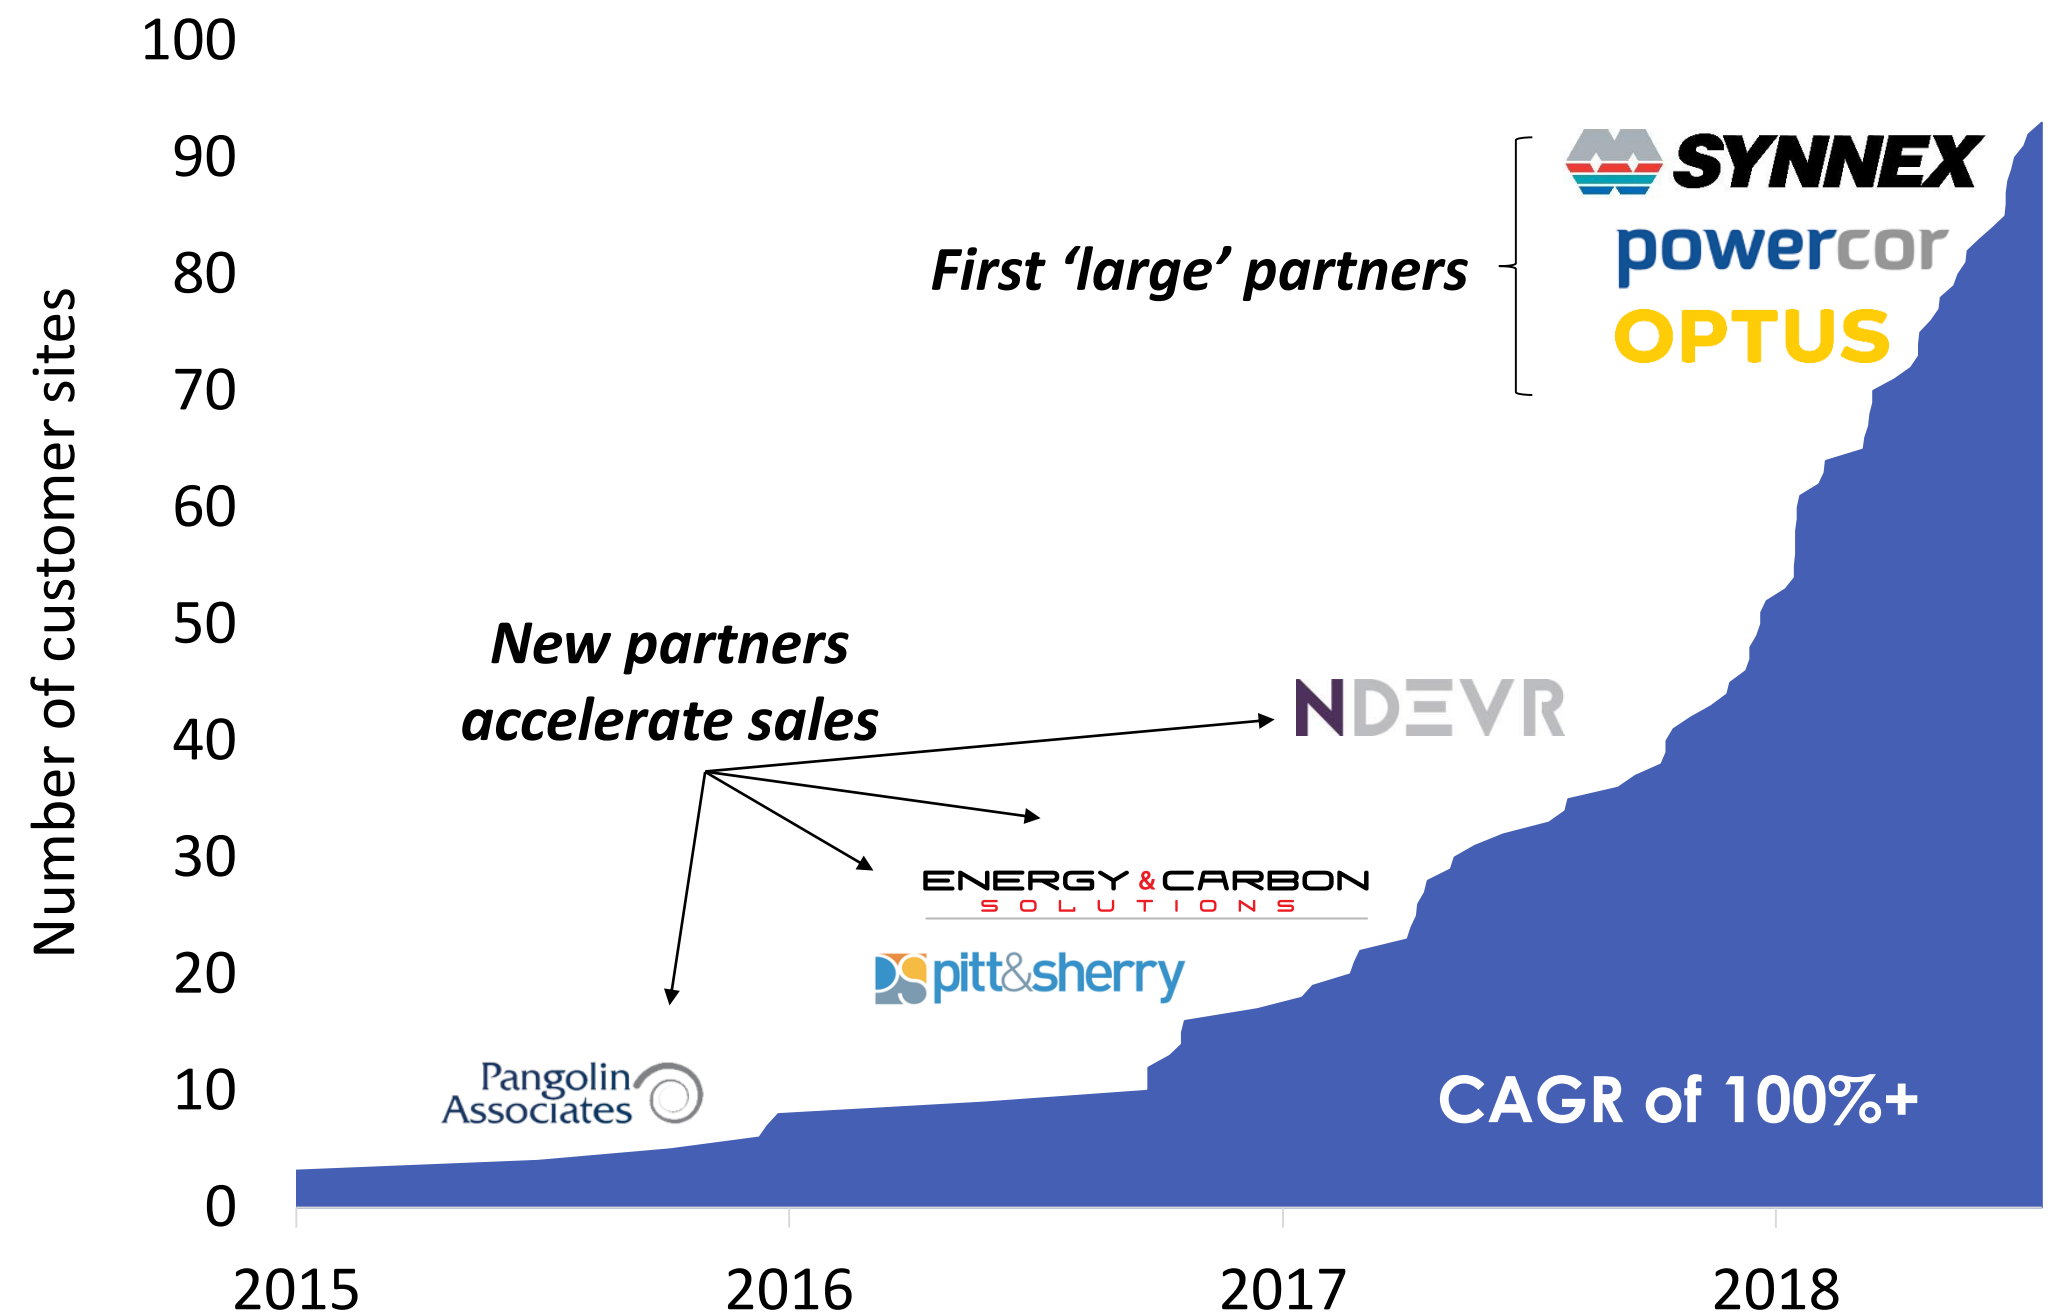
100
90
80
70
60
50
40
30
20
10
0

Number of customer sites

2015
2016
2017
2018

First 'large' partners

SYNNEX
powercor
OPTUS

New partners accelerate sales

NDEVR
ENERGY & CARBON SOLUTIONS
pitt&sherry
Pangolin Associates

CAGR of 100%+